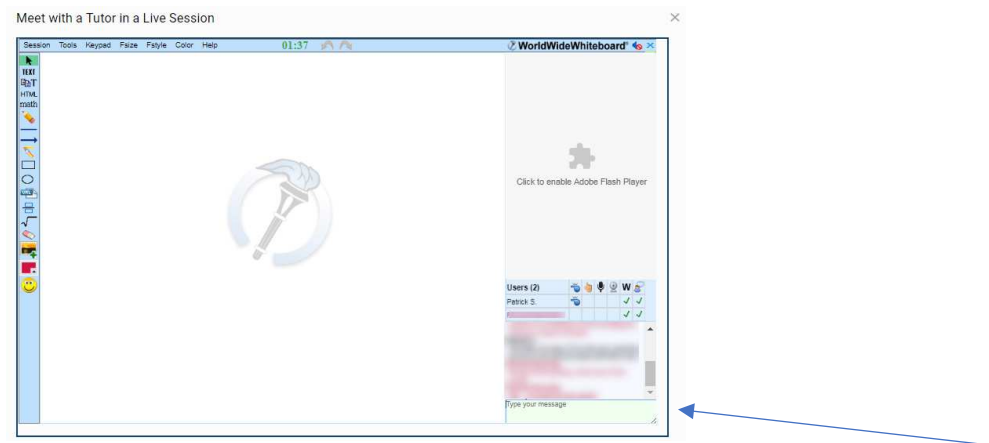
Meet with a Tutor in a Live Session

Session Tools Keypad Fsize Fstyle Color Help 01:37

WorldWideWhiteboard

TEXT
LaTeX
HTML
math

Click to enable Adobe Flash Player

Users (2) W
Patrick S. ✓ ✓
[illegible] ✓ ✓

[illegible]

Type your message